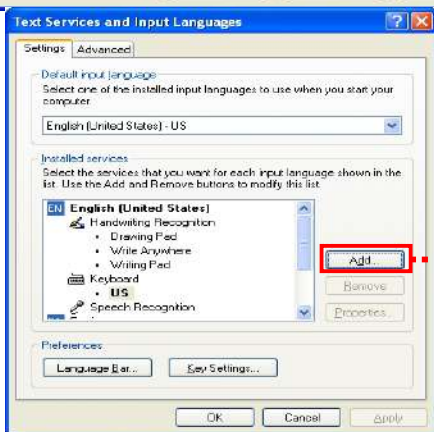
Text Services and Input Languages

Settings | Advanced

Default input language

Select one of the installed input languages to use when you start your computer.

English (United States) - US

Installed services

Select the services that you want for each input language shown in the list. Use the Add and Remove buttons to modify this list.

EN English (United States)
Handwriting Recognition
• Drawing Pad
• Write Anywhere
• Writing Pad
Keyboard
• US
Speech Recognition

Add...

Remove

Properties...

Preferences

Language Bar...

Key Settings...

OK

Cancel

Apply